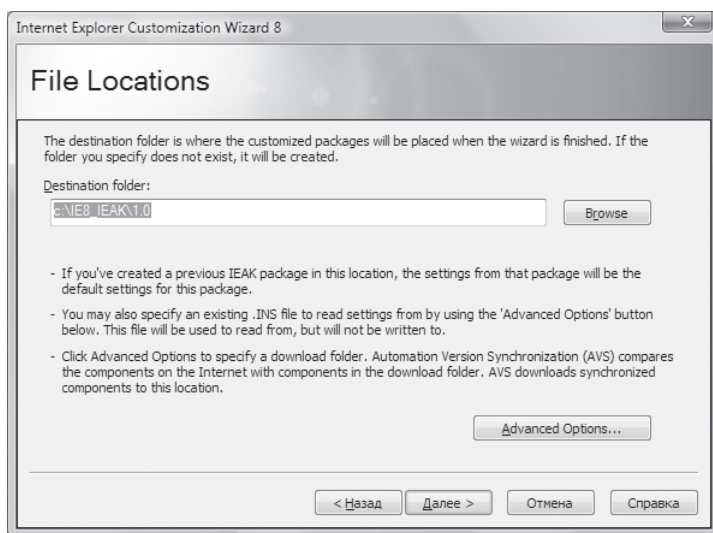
Internet Explorer Customization Wizard 8

File Locations

The destination folder is where the customized packages will be placed when the wizard is finished. If the folder you specify does not exist, it will be created.

Destination folder:

c:\IE8_IEAK\1.0

Browse

- If you've created a previous IEAK package in this location, the settings from that package will be the default settings for this package.

- You may also specify an existing .INS file to read settings from by using the 'Advanced Options' button below. This file will be used to read from, but will not be written to.

- Click Advanced Options to specify a download folder. Automation Version Synchronization (AVS) compares the components on the Internet with components in the download folder. AVS downloads synchronized components to this location.

Advanced Options...

< Назад

Далее >

Отмена

Справка